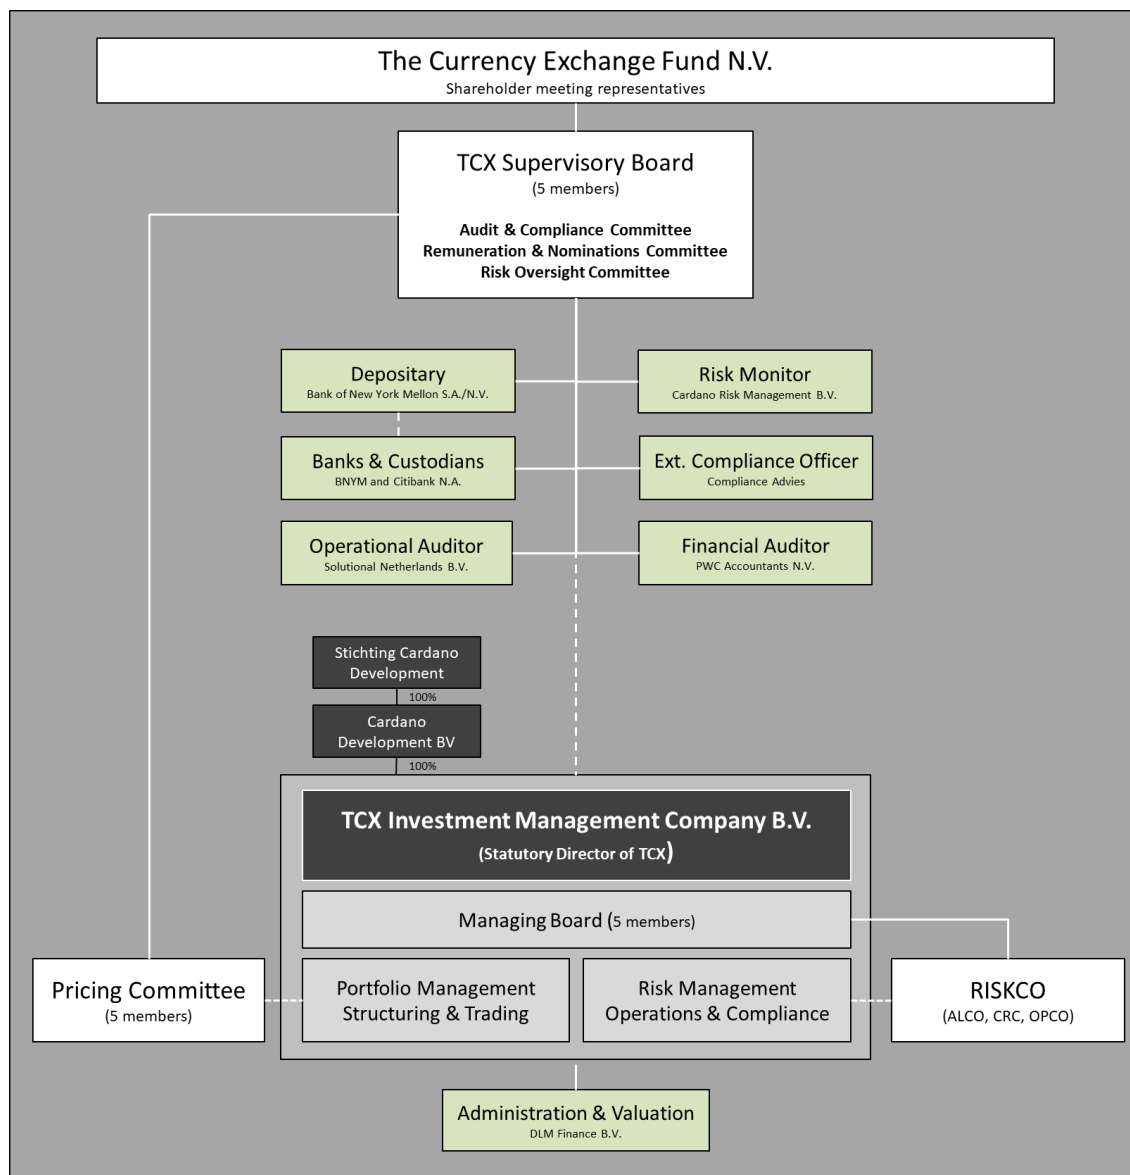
The Currency Exchange Fund N.V.
Shareholder meeting representatives

TCX Supervisory Board
(5 members)

Audit & Compliance Committee
Remuneration & Nominations Committee
Risk Oversight Committee

Depositary
Bank of New York Mellon S.A./N.V.

Risk Monitor
Cardano Risk Management B.V.

Banks & Custodians
BNYM and Citibank N.A.

Ext. Compliance Officer
Compliance Advies

Operational Auditor
Solutional Netherlands B.V.

Financial Auditor
PWC Accountants N.V.

Stichting Cardano Development

100%

Cardano Development BV

100%

TCX Investment Management Company B.V.
(Statutory Director of TCX)

Managing Board (5 members)

Pricing Committee
(5 members)

Portfolio Management
Structuring & Trading

Risk Management
Operations & Compliance

RISKCO
(ALCO, CRC, OPCO)

Administration & Valuation
DLM Finance B.V.